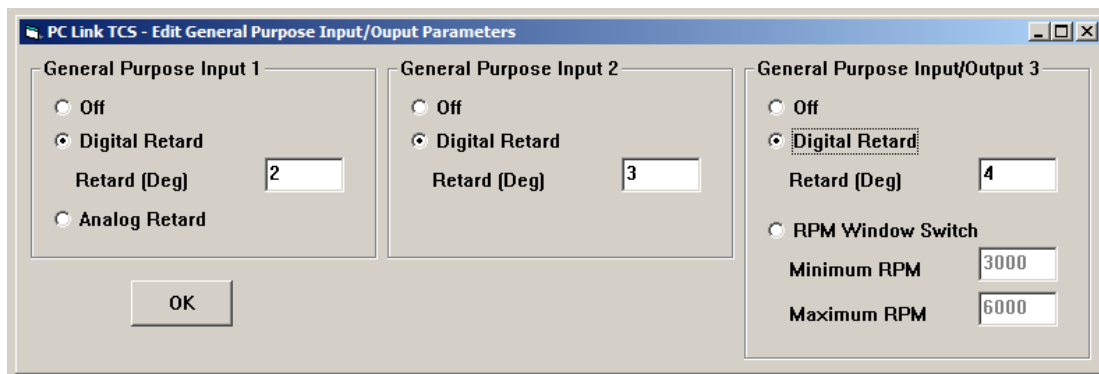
PC Link TCS - Edit General Purpose Input/Ouput Parameters

General Purpose Input 1
Off
Digital Retard
Retard (Deg) 2
Analog Retard

OK

General Purpose Input 2
Off
Digital Retard
Retard (Deg) 3

General Purpose Input/Output 3
Off
Digital Retard
Retard (Deg) 4
RPM Window Switch
Minimum RPM 3000
Maximum RPM 6000